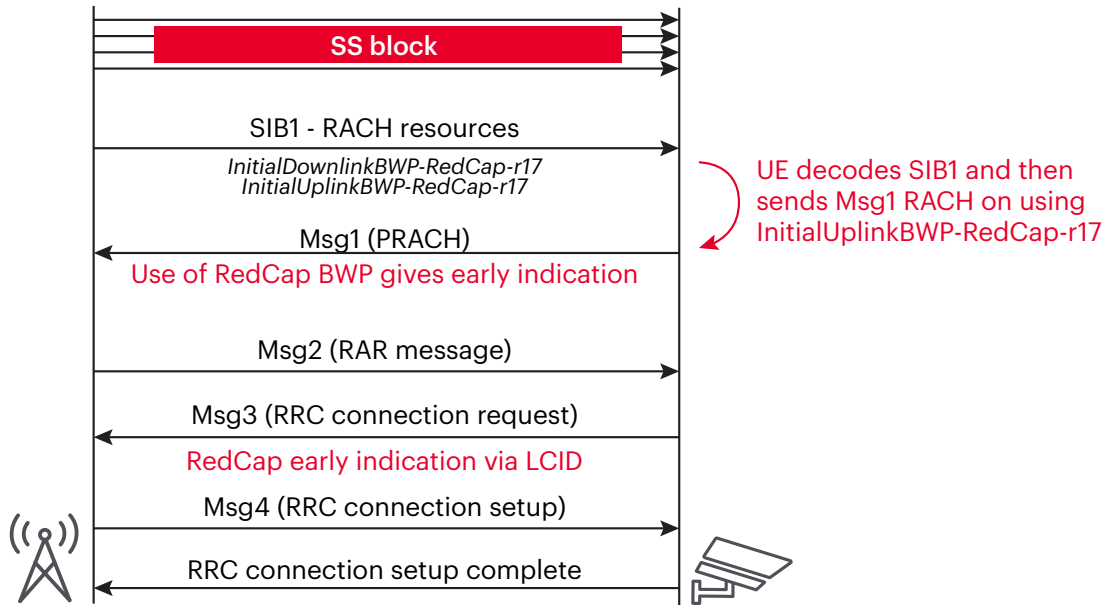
SS block

SIB1 - RACH resources

*InitialDownlinkBWP-RedCap-r17*
*InitialUplinkBWP-RedCap-r17*

UE decodes SIB1 and then sends Msg1 RACH on using InitialUplinkBWP-RedCap-r17

Msg1 (PRACH)

Use of RedCap BWP gives early indication

Msg2 (RAR message)

Msg3 (RRC connection request)

RedCap early indication via LCID

Msg4 (RRC connection setup)

RRC connection setup complete